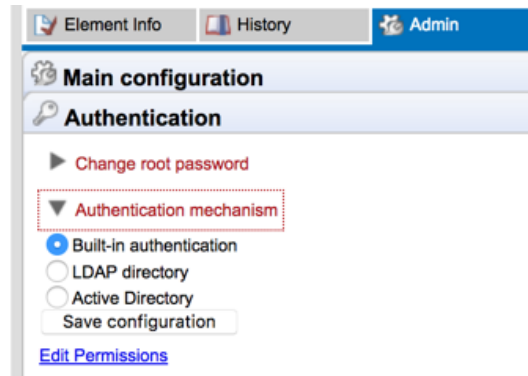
Element Info | History | Admin

Main configuration

Authentication

Change root password

Authentication mechanism

Built-in authentication

LDAP directory

Active Directory

Save configuration

Edit Permissions